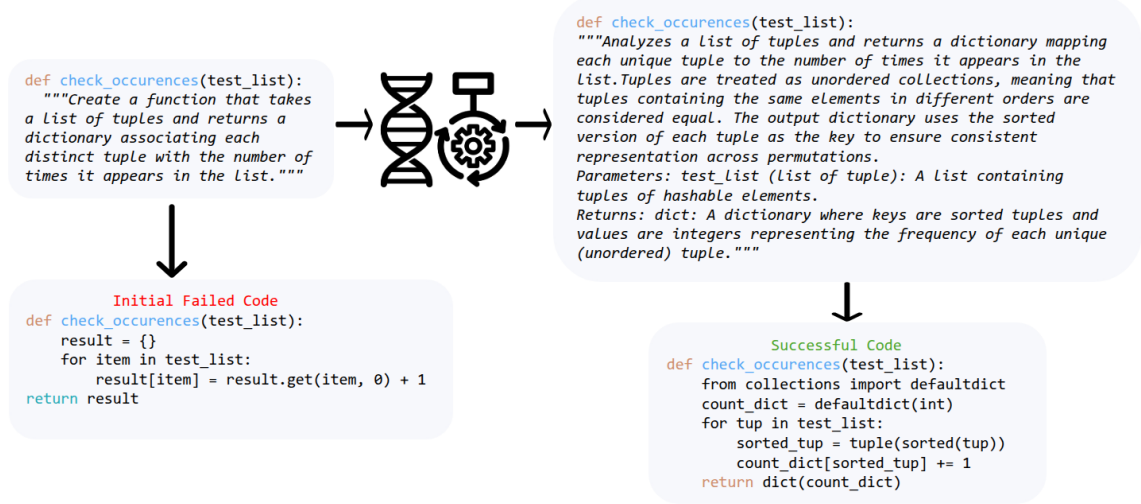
def check_occurences(test_list):
"""Create a function that takes a list of tuples and returns a dictionary associating each distinct tuple with the number of times it appears in the list."""

def check_occurences(test_list):
"""Analyzes a list of tuples and returns a dictionary mapping each unique tuple to the number of times it appears in the list.Tuples are treated as unordered collections, meaning that tuples containing the same elements in different orders are considered equal. The output dictionary uses the sorted version of each tuple as the key to ensure consistent representation across permutations.
Parameters: test_list (list of tuple): A list containing tuples of hashable elements.
Returns: dict: A dictionary where keys are sorted tuples and values are integers representing the frequency of each unique (unordered) tuple."""

Initial Failed Code
def check_occurences(test_list):
    result = {}
    for item in test_list:
        result[item] = result.get(item, 0) + 1
return result

Successful Code
def check_occurences(test_list):
    from collections import defaultdict
    count_dict = defaultdict(int)
    for tup in test_list:
        sorted_tup = tuple(sorted(tup))
        count_dict[sorted_tup] += 1
    return dict(count_dict)